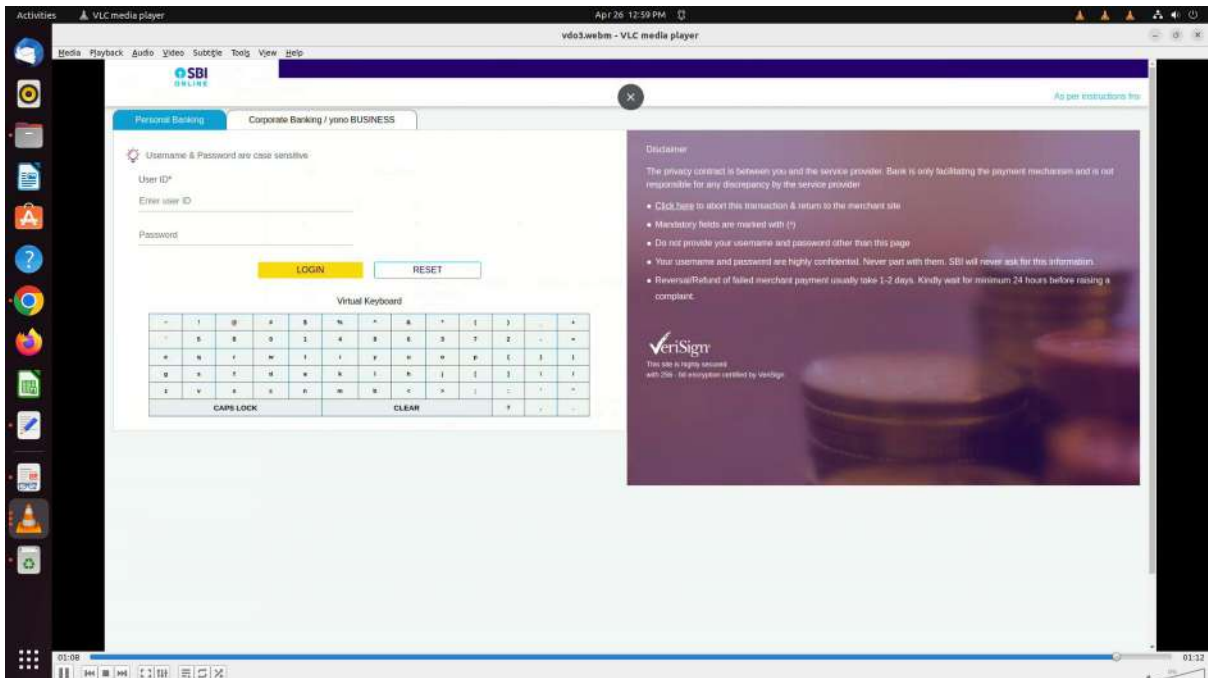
Activities VLC media player Apr 26 12:59 PM

vdo3.webm - VLC media player

Media Playback Audio Video Subtitle Tools View Help

SBI ONLINE

As per instructions fro

Personal Banking Corporate Banking / yono BUSINESS

Username & Password are case sensitive

User ID*

Enter user ID

Password

LOGIN RESET

Virtual Keyboard

CAPS LOCK CLEAR

Disclaimer

The privacy contract is between you and the service provider. Bank is only facilitating the payment mechanism and is not responsible for any discrepancy by the service provider

• Click here to abort this transaction & return to the merchant site

• Mandatory fields are marked with (*)

• Do not provide your username and password other than this page

• Your username and password are highly confidential. Never part with them. SBI will never ask for this information.

• Reversal/Refund of failed merchant payment usually take 1-2 days. Kindly wait for minimum 24 hours before raising a complaint.

VeriSign

This site is highly secured with 256 - bit encryption certified by VeriSign

01:08 01:12